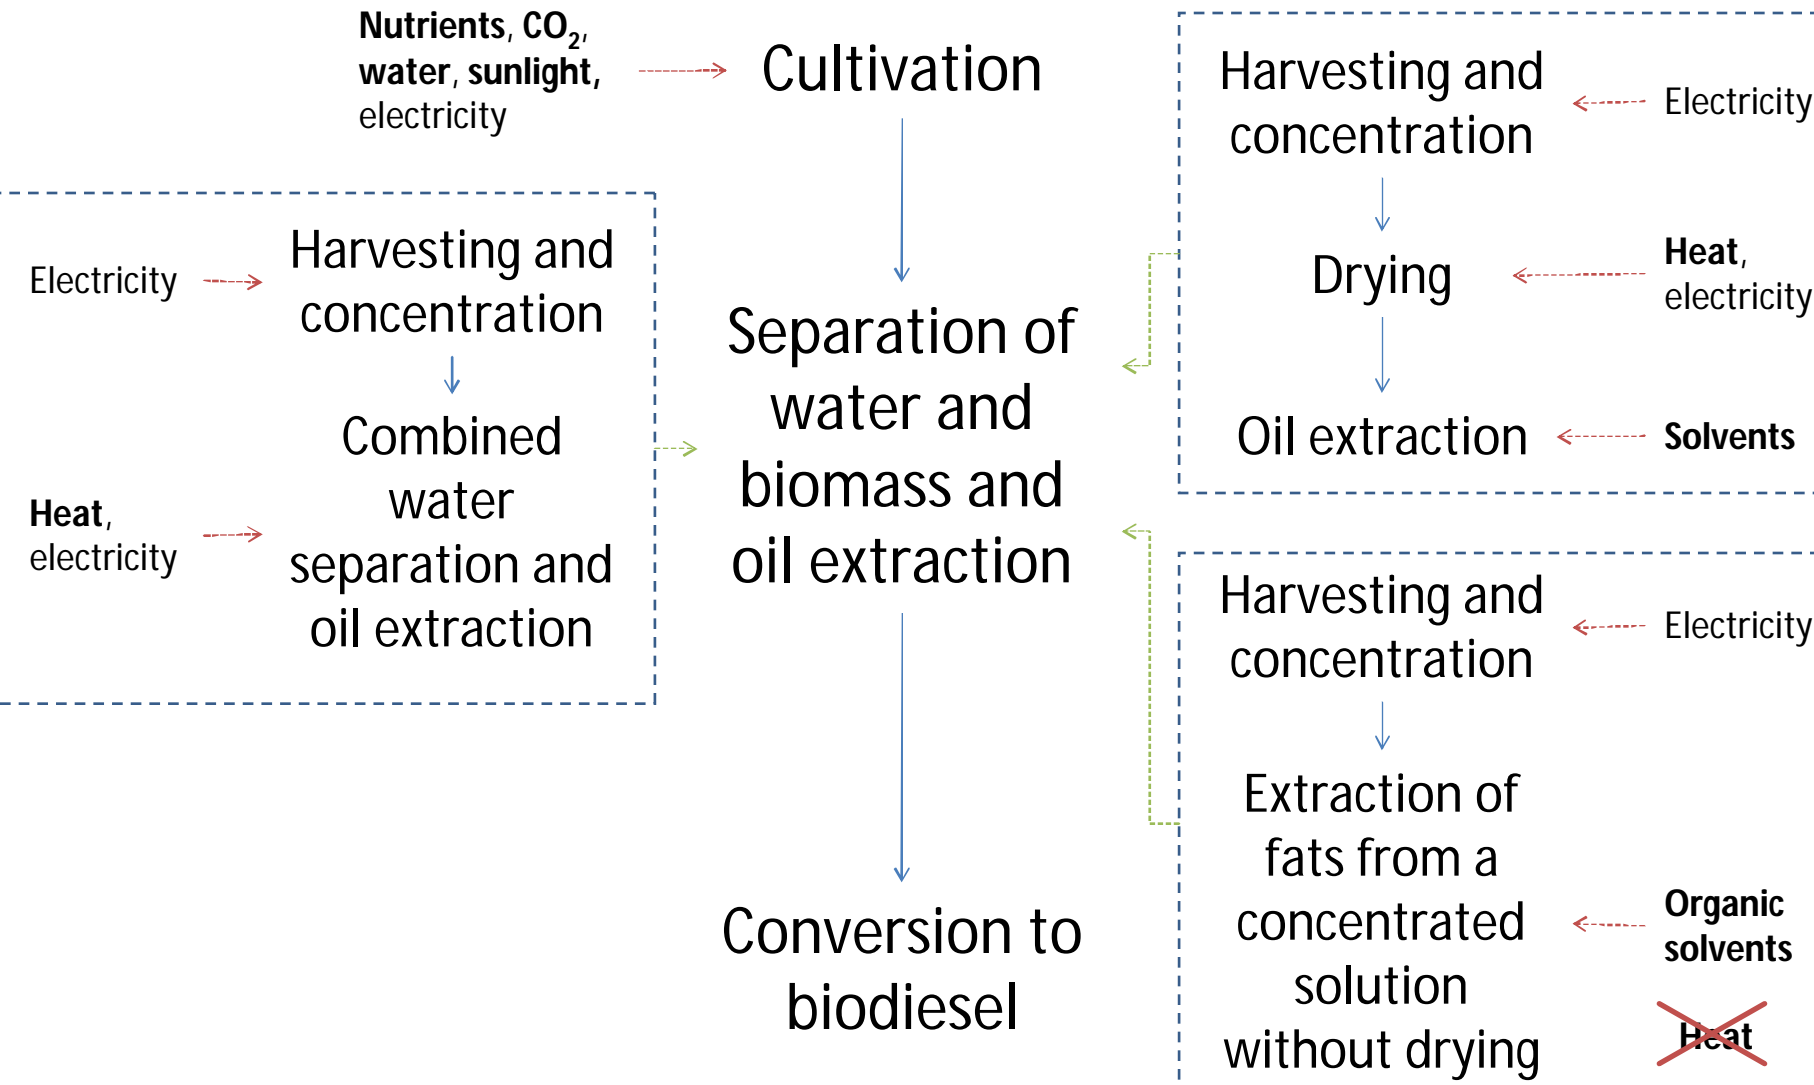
Nutrients, $CO_2$, water, sunlight, electricity

Cultivation

Separation of water and biomass and oil extraction

Conversion to biodiesel

Electricity

Harvesting and concentration

Combined water separation and oil extraction

Heat, electricity

Harvesting and concentration

Electricity

Drying

Heat, electricity

Oil extraction

Solvents

Harvesting and concentration

Electricity

Extraction of fats from a concentrated solution without drying

Organic solvents

Heat